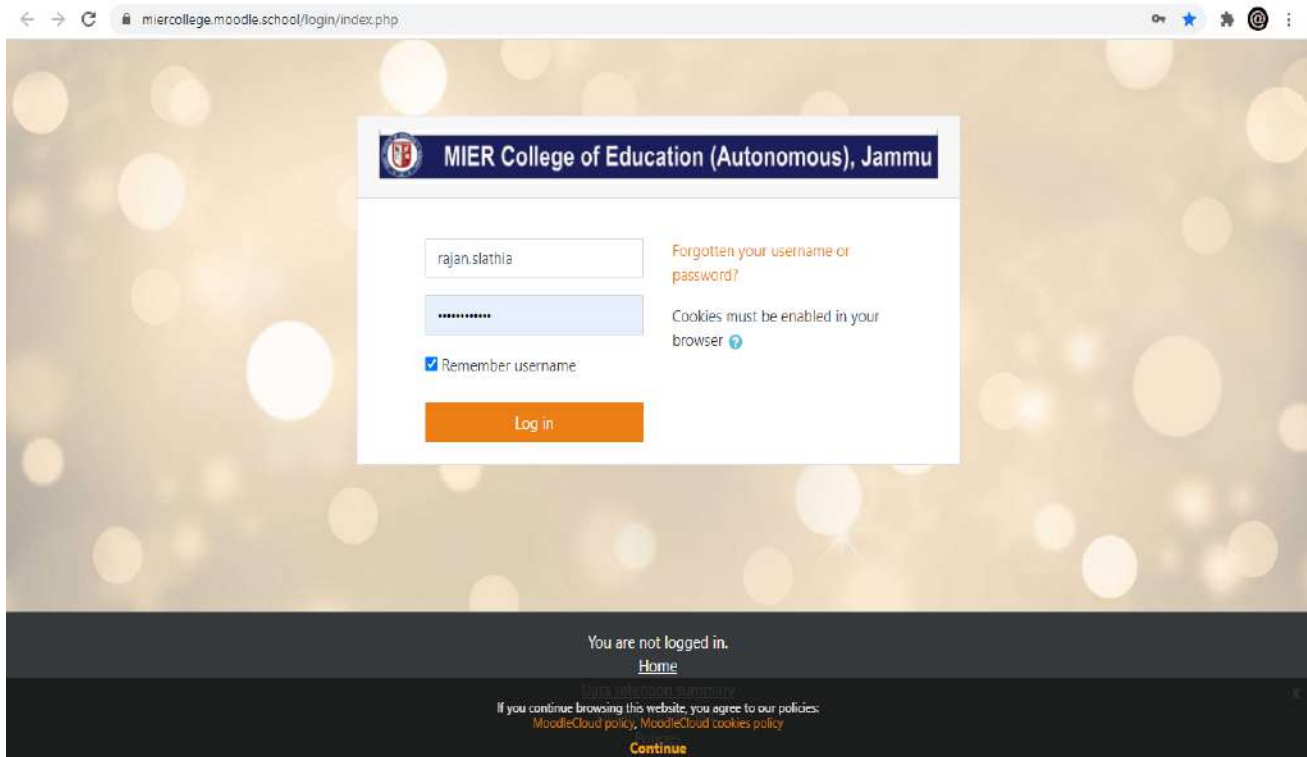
miercollege.moodle.school/login/index.php

MIER College of Education (Autonomous), Jammu

rajan.slathia

•••••••••••

Remember username

Log in

Forgotten your username or password?

Cookies must be enabled in your browser

You are not logged in.

Home

Data retention summary

If you continue browsing this website, you agree to our policies:

MoodleCloud policy, MoodleCloud cookies policy

Continue

x